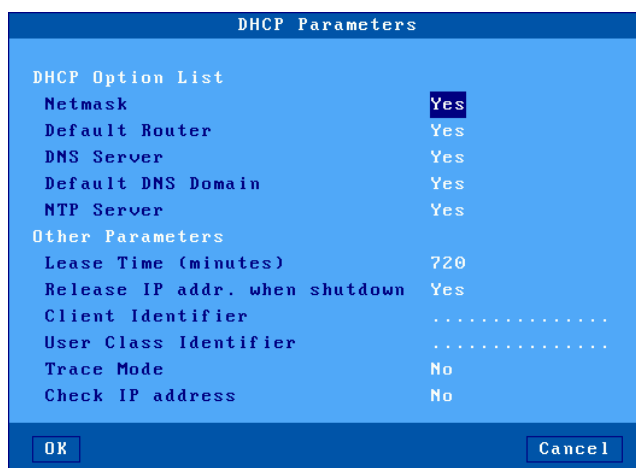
DHCP Parameters

DHCP Option List
Netmask Yes
Default Router Yes
DNS Server Yes
Default DNS Domain Yes
NTP Server Yes
Other Parameters
Lease Time (minutes) 720
Release IP addr. when shutdown Yes
Client Identifier ..............
User Class Identifier ..............
Trace Mode No
Check IP address No

OK
Cancel